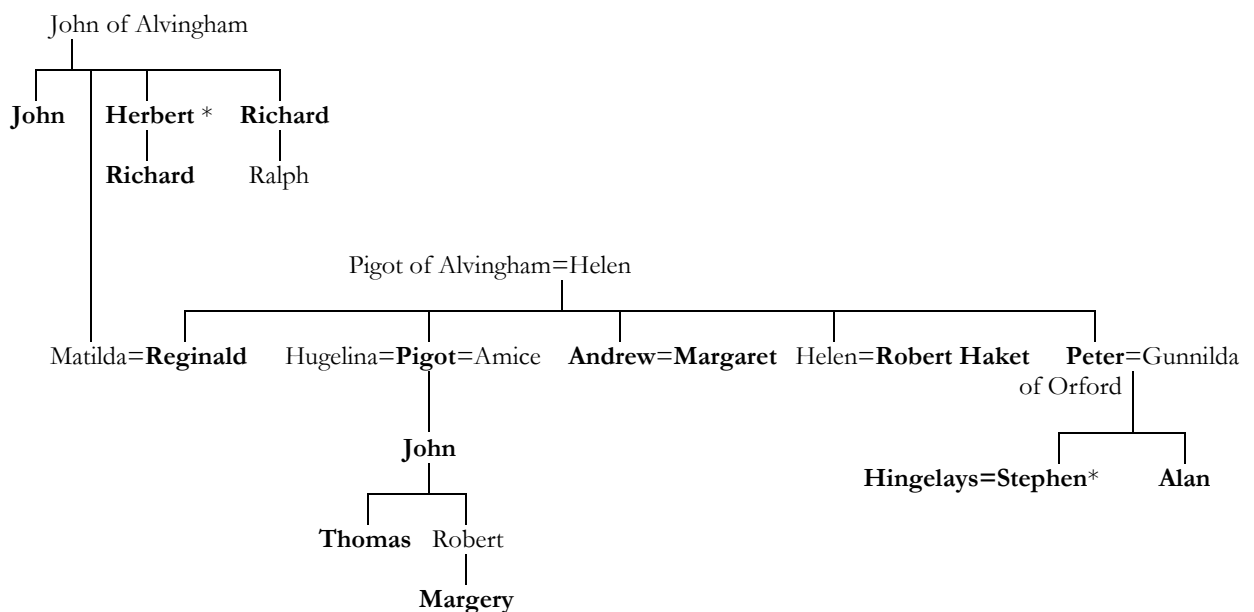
John of Alvingham

**John** **Herbert** * **Richard**

**Richard** Ralph

Pigot of Alvingham=Helen

Matilda=**Reginald** Hugelina=**Pigot**=Amice **Andrew**=**Margaret** Helen=**Robert Haket** **Peter**=Gunnilda of Orford

**John**

**Thomas** Robert

**Margery**

**Hingelays=Stephen**\* **Alan**